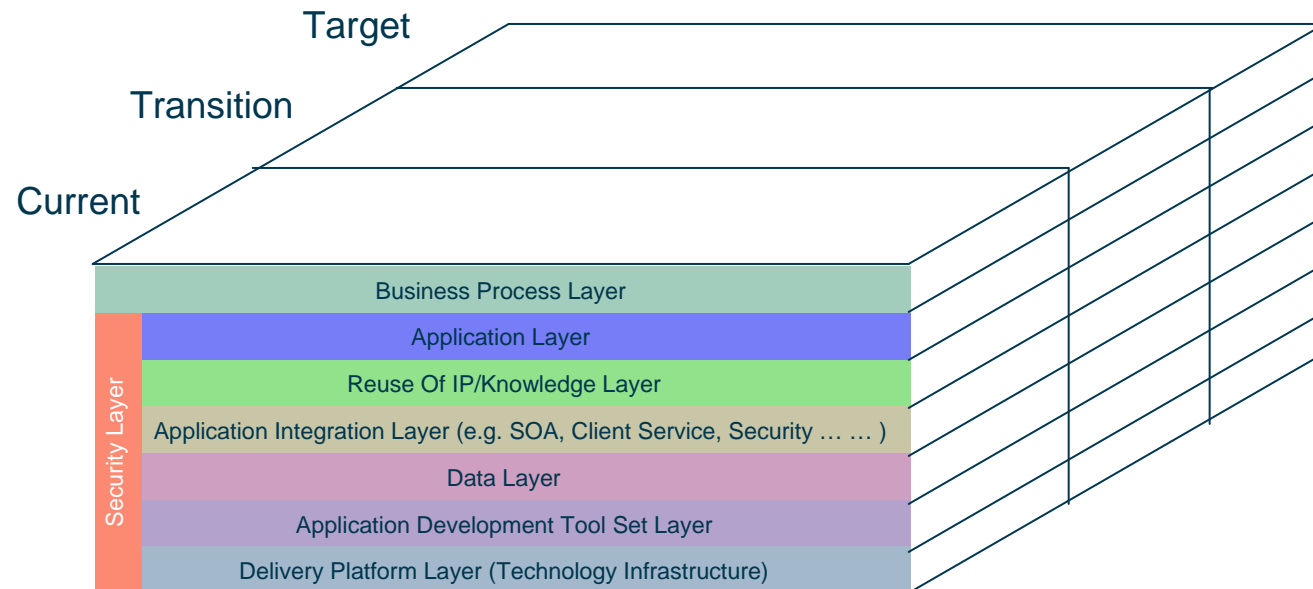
Target

Transition

Current

Business Process Layer

Security Layer

Application Layer

Reuse Of IP/Knowledge Layer

Application Integration Layer (e.g. SOA, Client Service, Security … … )

Data Layer

Application Development Tool Set Layer

Delivery Platform Layer (Technology Infrastructure)